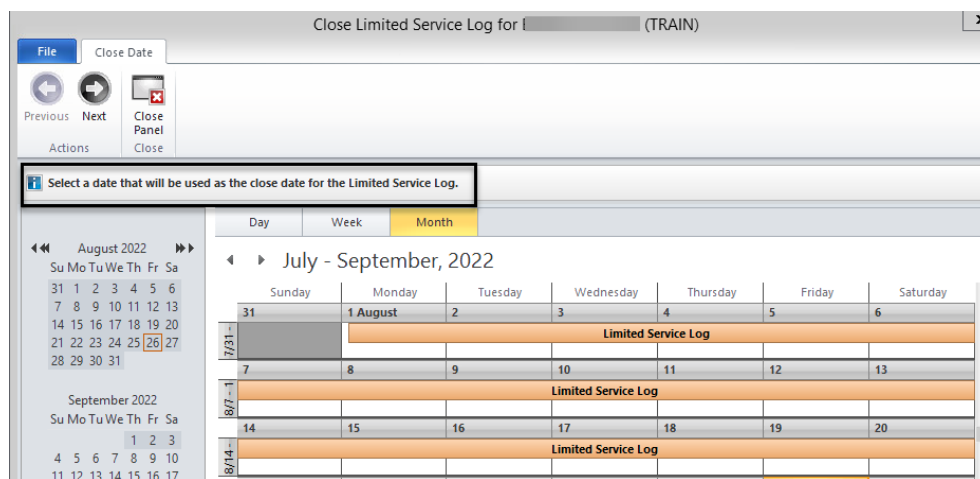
Close Limited Service Log for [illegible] (TRAIN)

File | Close Date

Previous | Next | Close Panel

Actions | Close

Select a date that will be used as the close date for the Limited Service Log.

August 2022

| Su | Mo | Tu | We | Th | Fr | Sa |
|---|---|---|---|---|---|---|
| 31 | 1 | 2 | 3 | 4 | 5 | 6 |
| 7 | 8 | 9 | 10 | 11 | 12 | 13 |
| 14 | 15 | 16 | 17 | 18 | 19 | 20 |
| 21 | 22 | 23 | 24 | 25 | 26 | 27 |
| 28 | 29 | 30 | 31 | | | |

September 2022

| Su | Mo | Tu | We | Th | Fr | Sa |
|---|---|---|---|---|---|---|
| | | | | 1 | 2 | 3 |
| 4 | 5 | 6 | 7 | 8 | 9 | 10 |
| 11 | 12 | 13 | 14 | 15 | 16 | 17 |

Day | Week | Month

July - September, 2022

| | Sunday | Monday | Tuesday | Wednesday | Thursday | Friday | Saturday |
|---|---|---|---|---|---|---|---|
| 7/31 - | 31 | 1 August | 2 | 3 | 4 | 5 | 6 |
| | | Limited Service Log | | | | | |
| 8/7 - 1 | 7 | 8 | 9 | 10 | 11 | 12 | 13 |
| | Limited Service Log | | | | | | |
| 8/14 - | 14 | 15 | 16 | 17 | 18 | 19 | 20 |
| | Limited Service Log | | | | | | |